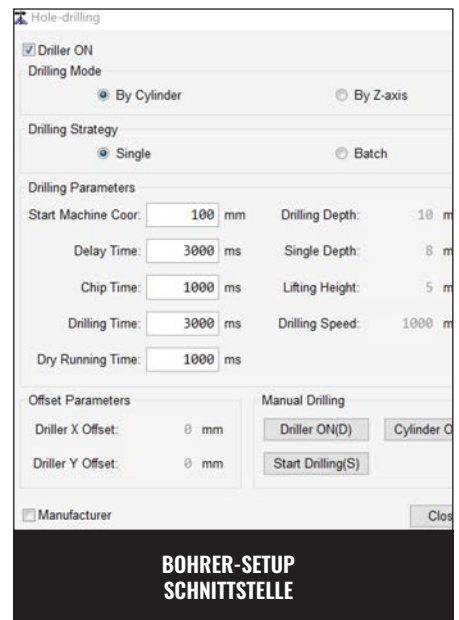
Hole-drilling

Driller ON

Drilling Mode

By Cylinder

By Z-axis

Drilling Strategy

Single

Batch

Drilling Parameters

| | | | | | |
|---|---|---|---|---|---|
| Start Machine Coor: | 100 | mm | Drilling Depth: | 10 | m |
| Delay Time: | 3000 | ms | Single Depth: | 8 | m |
| Chip Time: | 1000 | ms | Lifting Height: | 5 | m |
| Drilling Time: | 3000 | ms | Drilling Speed: | 1000 | m |
| Dry Running Time: | 1000 | ms | | | |

Offset Parameters

Driller X Offset: 0 mm

Driller Y Offset: 0 mm

Manual Drilling

Driller ON(D)

Cylinder O

Start Drilling(S)

Manufacturer

Clos

BOHRER-SETUP SCHNITTSTELLE